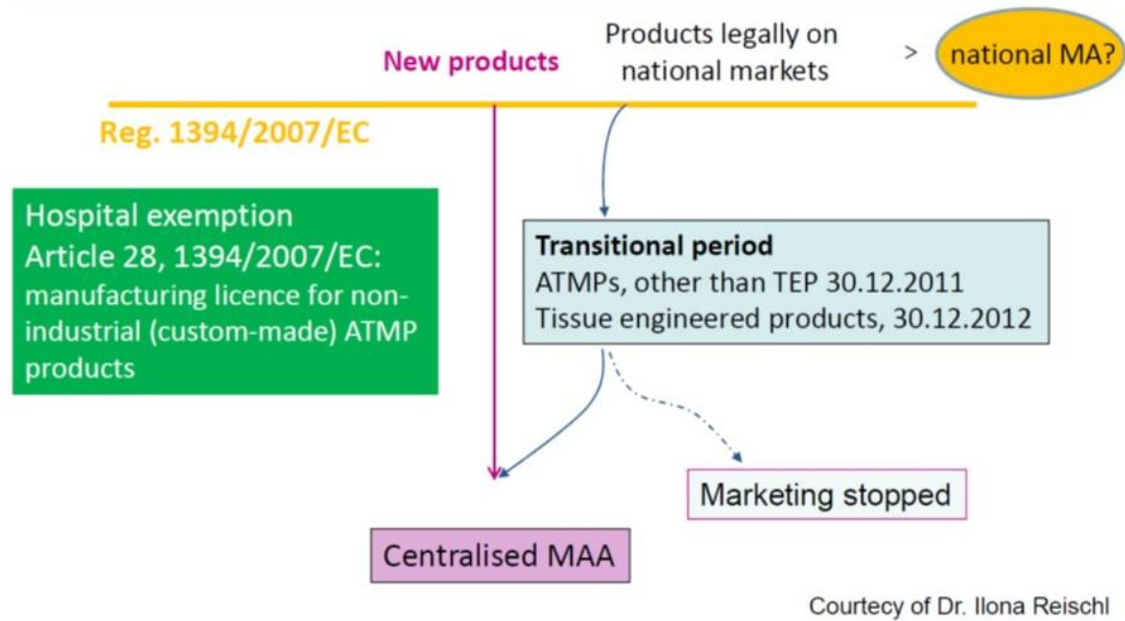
New products

Products legally on national markets

> national MA?

Reg. 1394/2007/EC

Hospital exemption
Article 28, 1394/2007/EC:
manufacturing licence for non-industrial (custom-made) ATMP products

**Transitional period**
ATMPs, other than TEP 30.12.2011
Tissue engineered products, 30.12.2012

Marketing stopped

Centralised MAA

Courtecy of Dr. Ilona Reischl